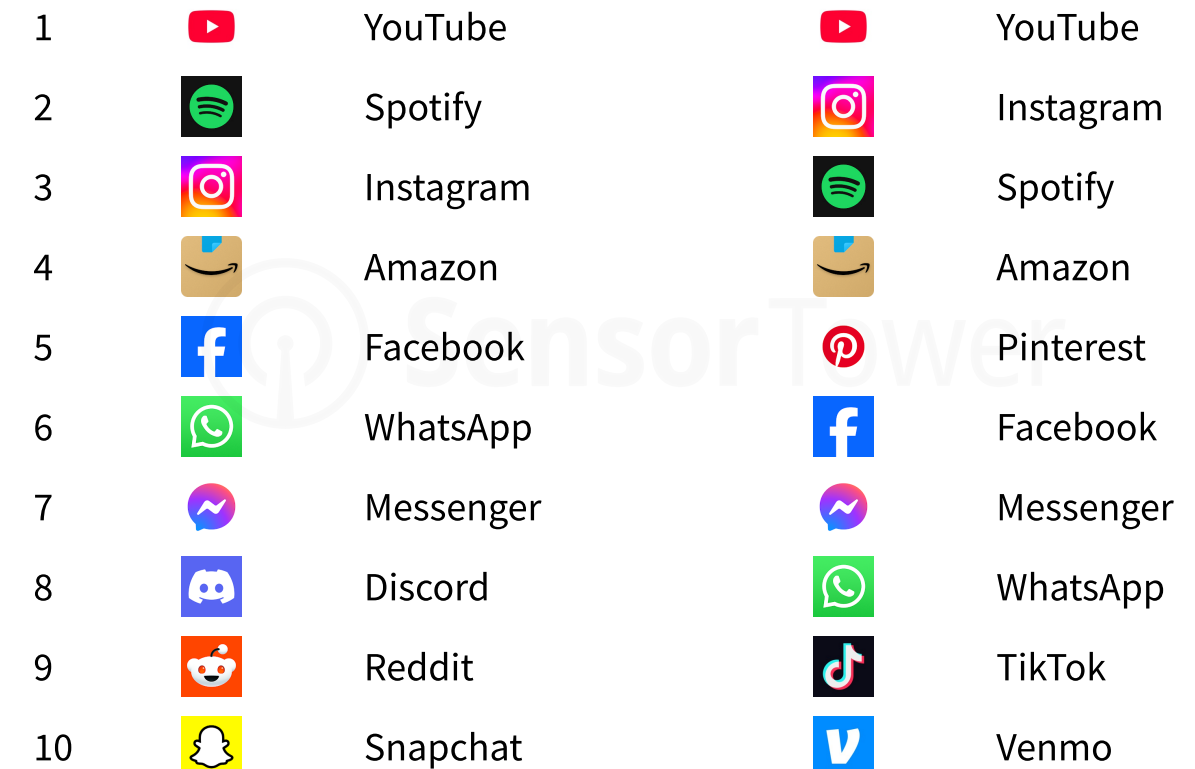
| | | |
|---|---|---|
| 1 | YouTube | YouTube |
| 2 | Spotify | Instagram |
| 3 | Instagram | Spotify |
| 4 | Amazon | Amazon |
| 5 | Facebook | Pinterest |
| 6 | WhatsApp | Facebook |
| 7 | Messenger | Messenger |
| 8 | Discord | WhatsApp |
| 9 | Reddit | TikTok |
| 10 | Snapchat | Venmo |

Sensor Tower